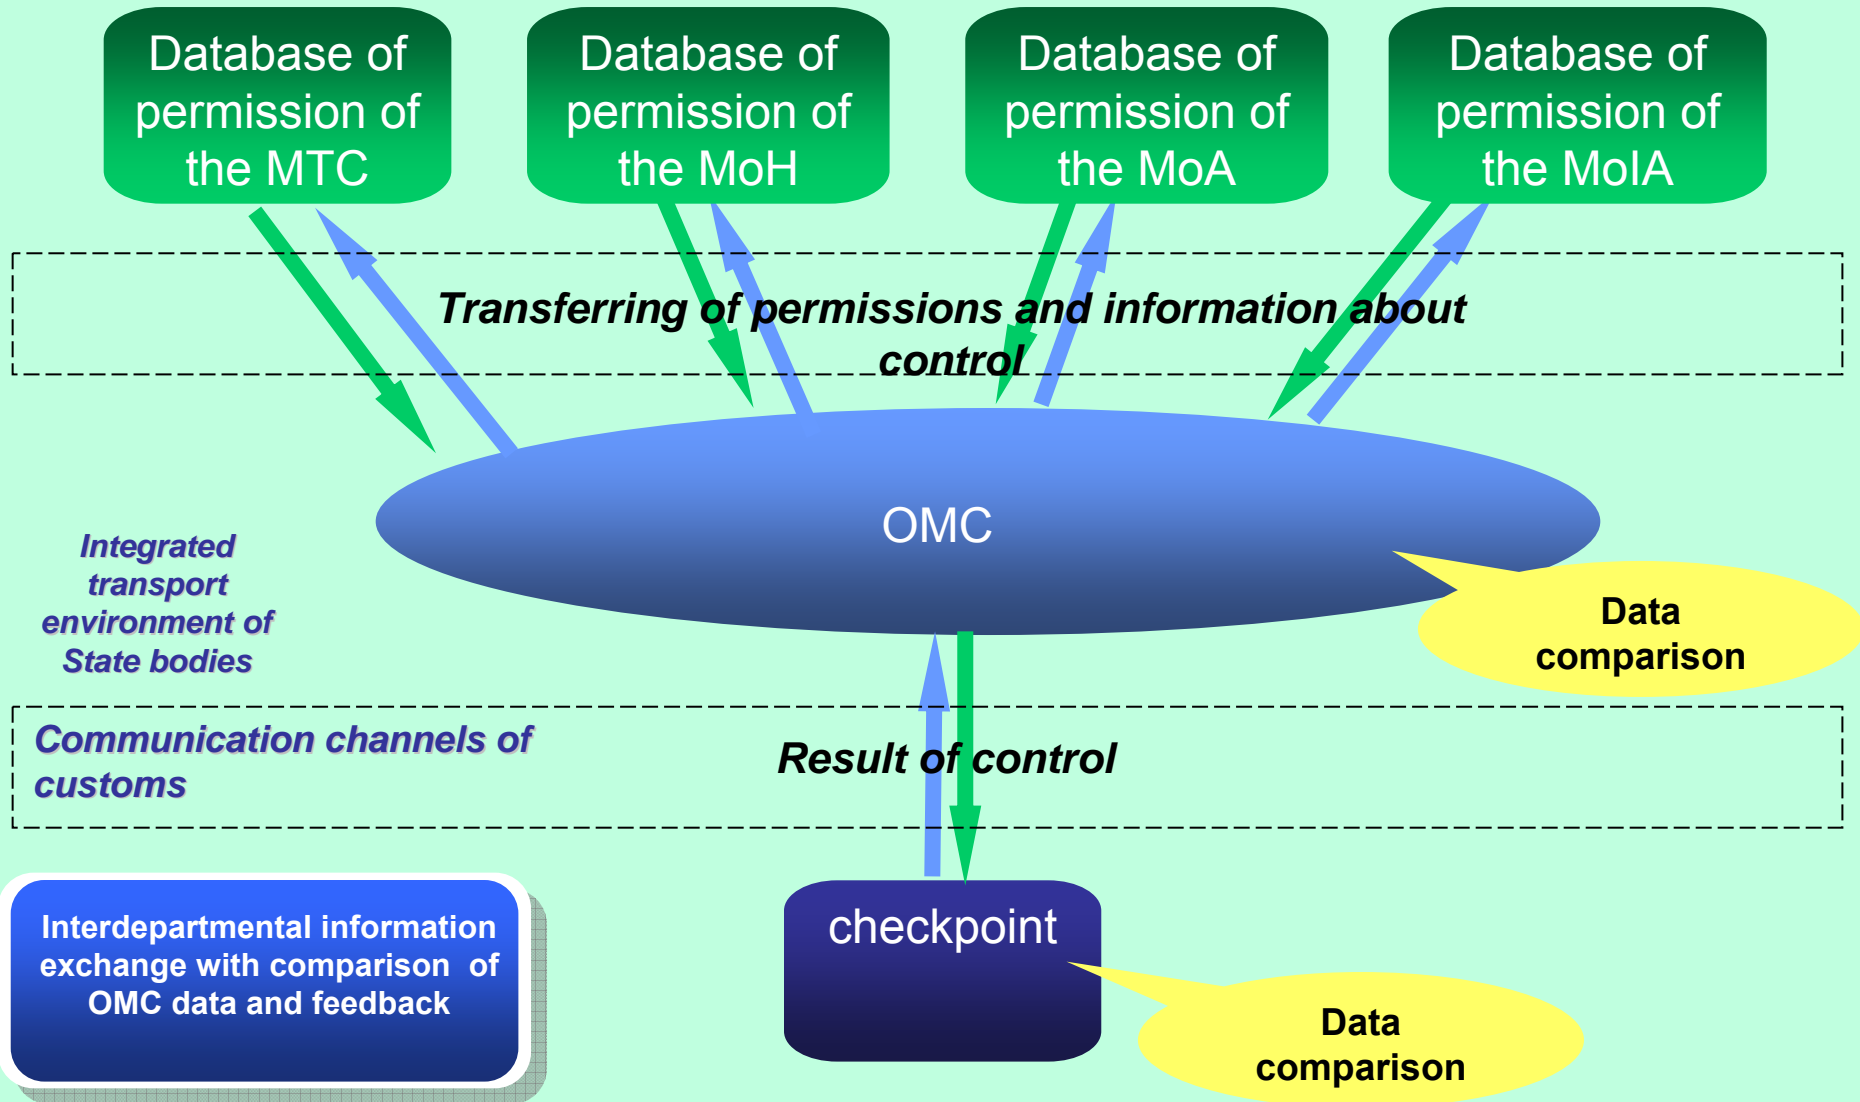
Database of permission of the MTC

Database of permission of the MoH

Database of permission of the MoA

Database of permission of the MoIA

Transferring of permissions and information about control

OMC

Integrated transport environment of State bodies

Data comparison

Communication channels of customs

Result of control

Interdepartmental information exchange with comparison of OMC data and feedback

checkpoint

Data comparison